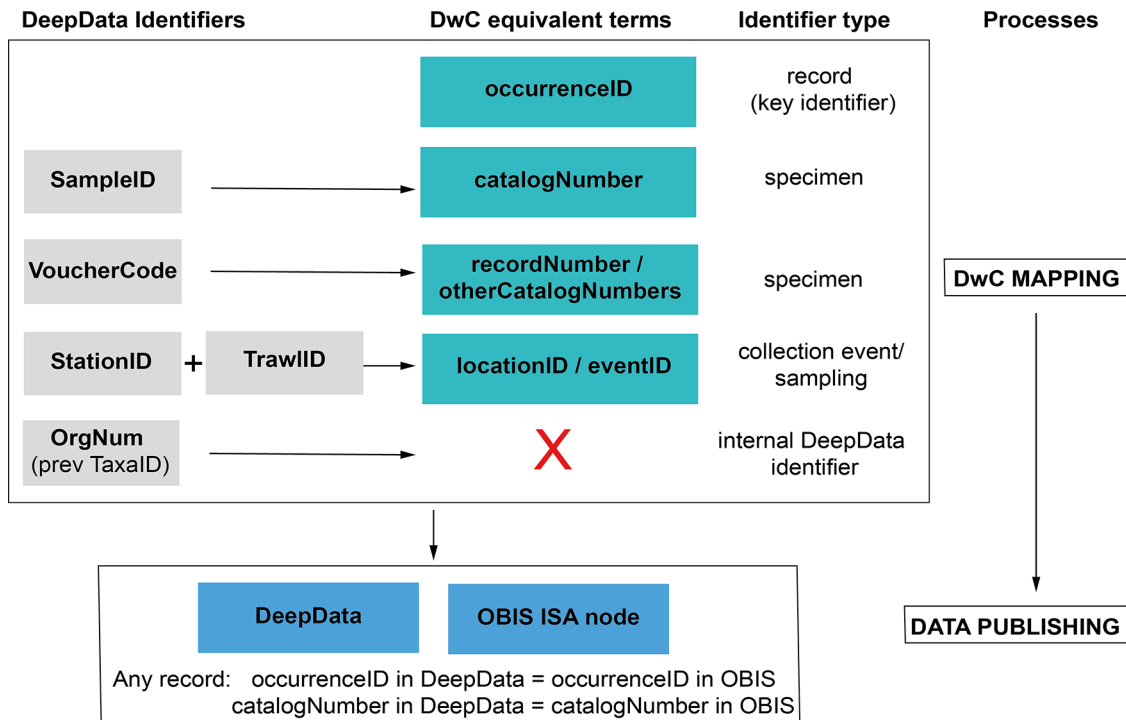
DeepData Identifiers

DwC equivalent terms

Identifier type

Processes

occurrenceID

record (key identifier)

SampleID

catalogNumber

specimen

VoucherCode

recordNumber / otherCatalogNumbers

specimen

DwC MAPPING

StationID + TrawlID

locationID / eventID

collection event/ sampling

OrgNum (prev TaxaID)

X

internal DeepData identifier

DeepData

OBIS ISA node

DATA PUBLISHING

Any record: occurrenceID in DeepData = occurrenceID in OBIS
catalogNumber in DeepData = catalogNumber in OBIS